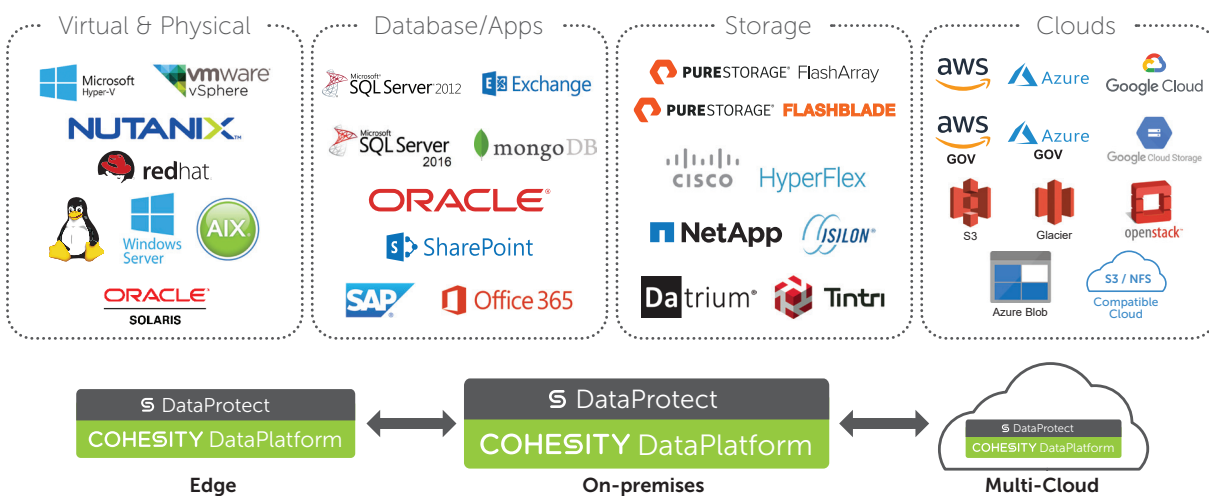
Virtual & Physical

Microsoft Hyper-V

vmware vSphere

NUTANIX

redhat

Windows Server

AIX

ORACLE SOLARIS

Database/Apps

Microsoft SQL Server 2012

Exchange

Microsoft SQL Server 2016

mongoDB

ORACLE

SharePoint

SAP

Office 365

Storage

PURESTORAGE FlashArray

PURESTORAGE FLASHBLADE

CISCO

HyperFlex

NetApp

ISILON

Datrium

Tintri

Clouds

aws

Azure

Google Cloud

aws GOV

Azure GOV

Google Cloud Storage

S3

Glacier

openstack

Azure Blob

S3 / NFS Compatible Cloud

DataProtect

COHESITY DataPlatform

Edge

DataProtect

COHESITY DataPlatform

On-premises

DataProtect

COHESITY DataPlatform

Multi-Cloud